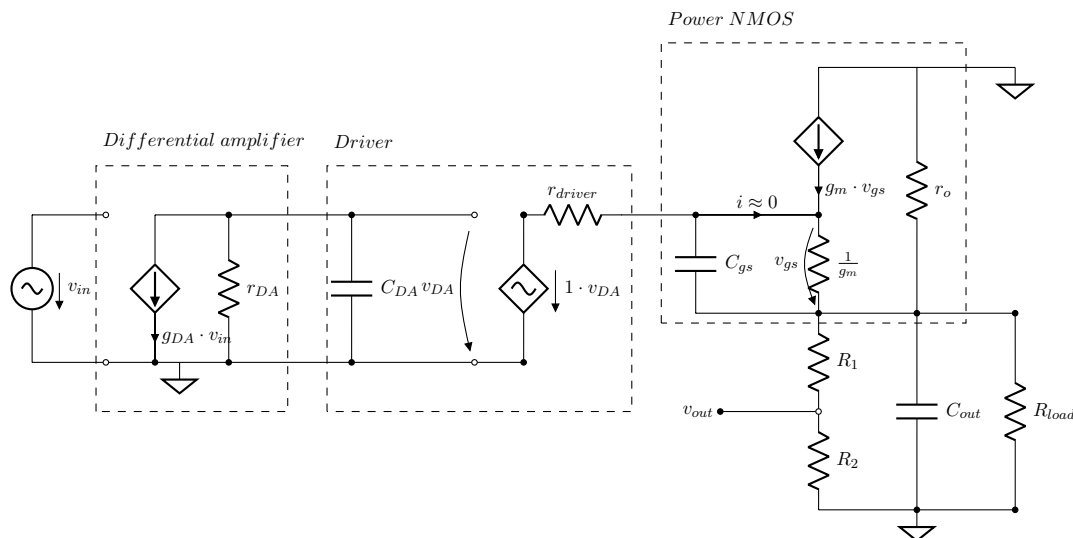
Power NMOS

Differential amplifier

Driver

$v_{in}$

$g_{DA} \cdot v_{in}$

$r_{DA}$

$C_{DA}$

$v_{DA}$

$r_{driver}$

$1 \cdot v_{DA}$

$i \approx 0$

$g_m \cdot v_{gs}$

$r_o$

$C_{gs}$

$v_{gs}$

$\frac{1}{g_m}$

$R_1$

$v_{out}$

$R_2$

$C_{out}$

$R_{load}$